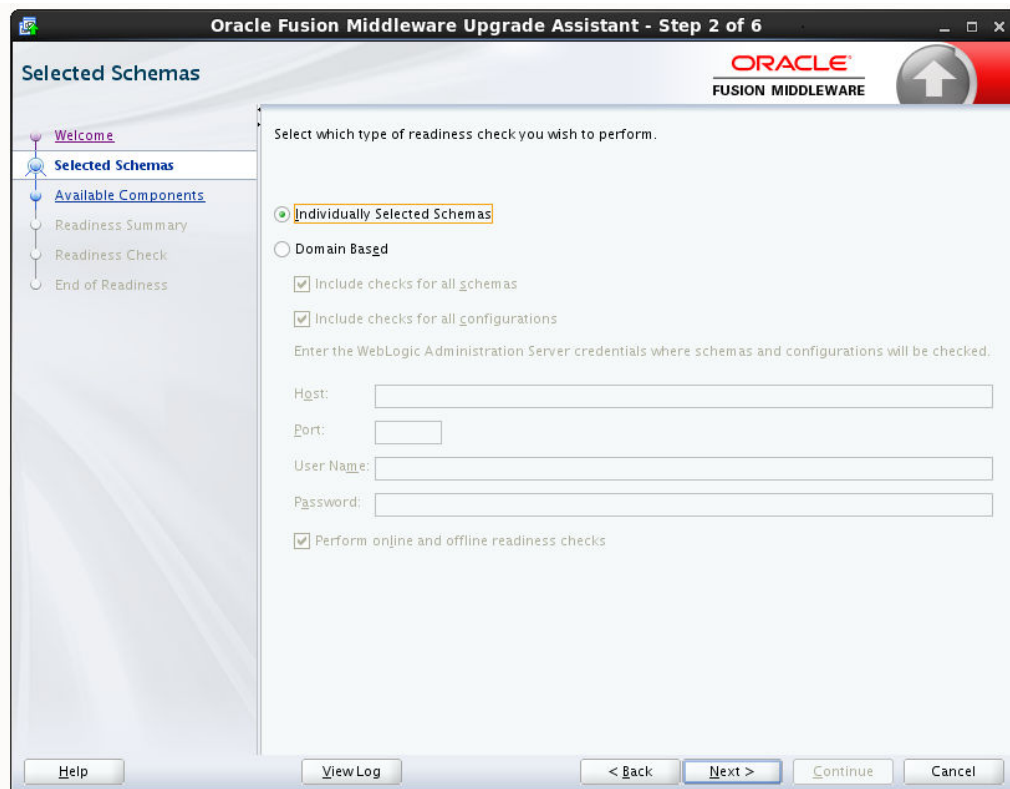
Oracle Fusion Middleware Upgrade Assistant - Step 2 of 6

Selected Schemas

ORACLE
FUSION MIDDLEWARE

Welcome
Selected Schemas
Available Components
Readiness Summary
Readiness Check
End of Readiness

Select which type of readiness check you wish to perform.

Individually Selected Schemas

Domain Based

Include checks for all schemas

Include checks for all configurations

Enter the WebLogic Administration Server credentials where schemas and configurations will be checked.

Host:

Port:

User Name:

Password:

Perform online and offline readiness checks

Help

View Log

< Back

Next >

Continue

Cancel